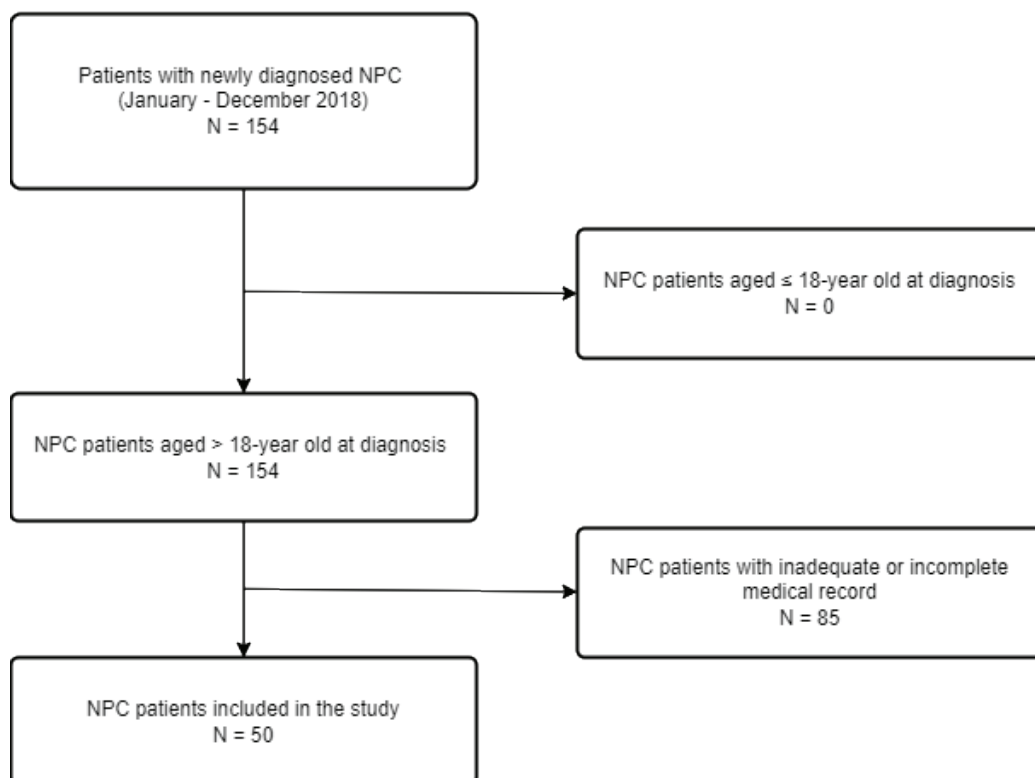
Patients with newly diagnosed NPC
(January - December 2018)
N = 154

NPC patients aged ≤ 18-year old at diagnosis
N = 0

NPC patients aged > 18-year old at diagnosis
N = 154

NPC patients with inadequate or incomplete medical record
N = 85

NPC patients included in the study
N = 50